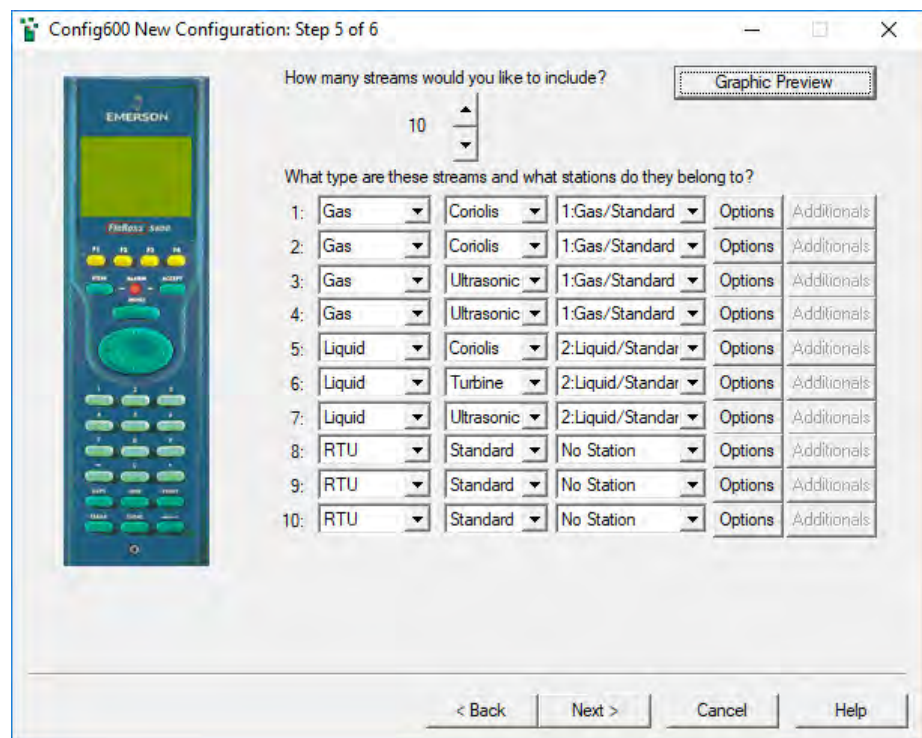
Config600 New Configuration: Step 5 of 6

EMERSON

FloBoss S600

How many streams would you like to include?

Graphic Preview

10

What type are these streams and what stations do they belong to?

| | | | | | |
|---|---|---|---|---|---|
| 1: | Gas | Coriolis | 1:Gas/Standard | Options | Additionals |
| 2: | Gas | Coriolis | 1:Gas/Standard | Options | Additionals |
| 3: | Gas | Ultrasonic | 1:Gas/Standard | Options | Additionals |
| 4: | Gas | Ultrasonic | 1:Gas/Standard | Options | Additionals |
| 5: | Liquid | Coriolis | 2:Liquid/Standar | Options | Additionals |
| 6: | Liquid | Turbine | 2:Liquid/Standar | Options | Additionals |
| 7: | Liquid | Ultrasonic | 2:Liquid/Standar | Options | Additionals |
| 8: | RTU | Standard | No Station | Options | Additionals |
| 9: | RTU | Standard | No Station | Options | Additionals |
| 10: | RTU | Standard | No Station | Options | Additionals |

< Back    Next >    Cancel    Help